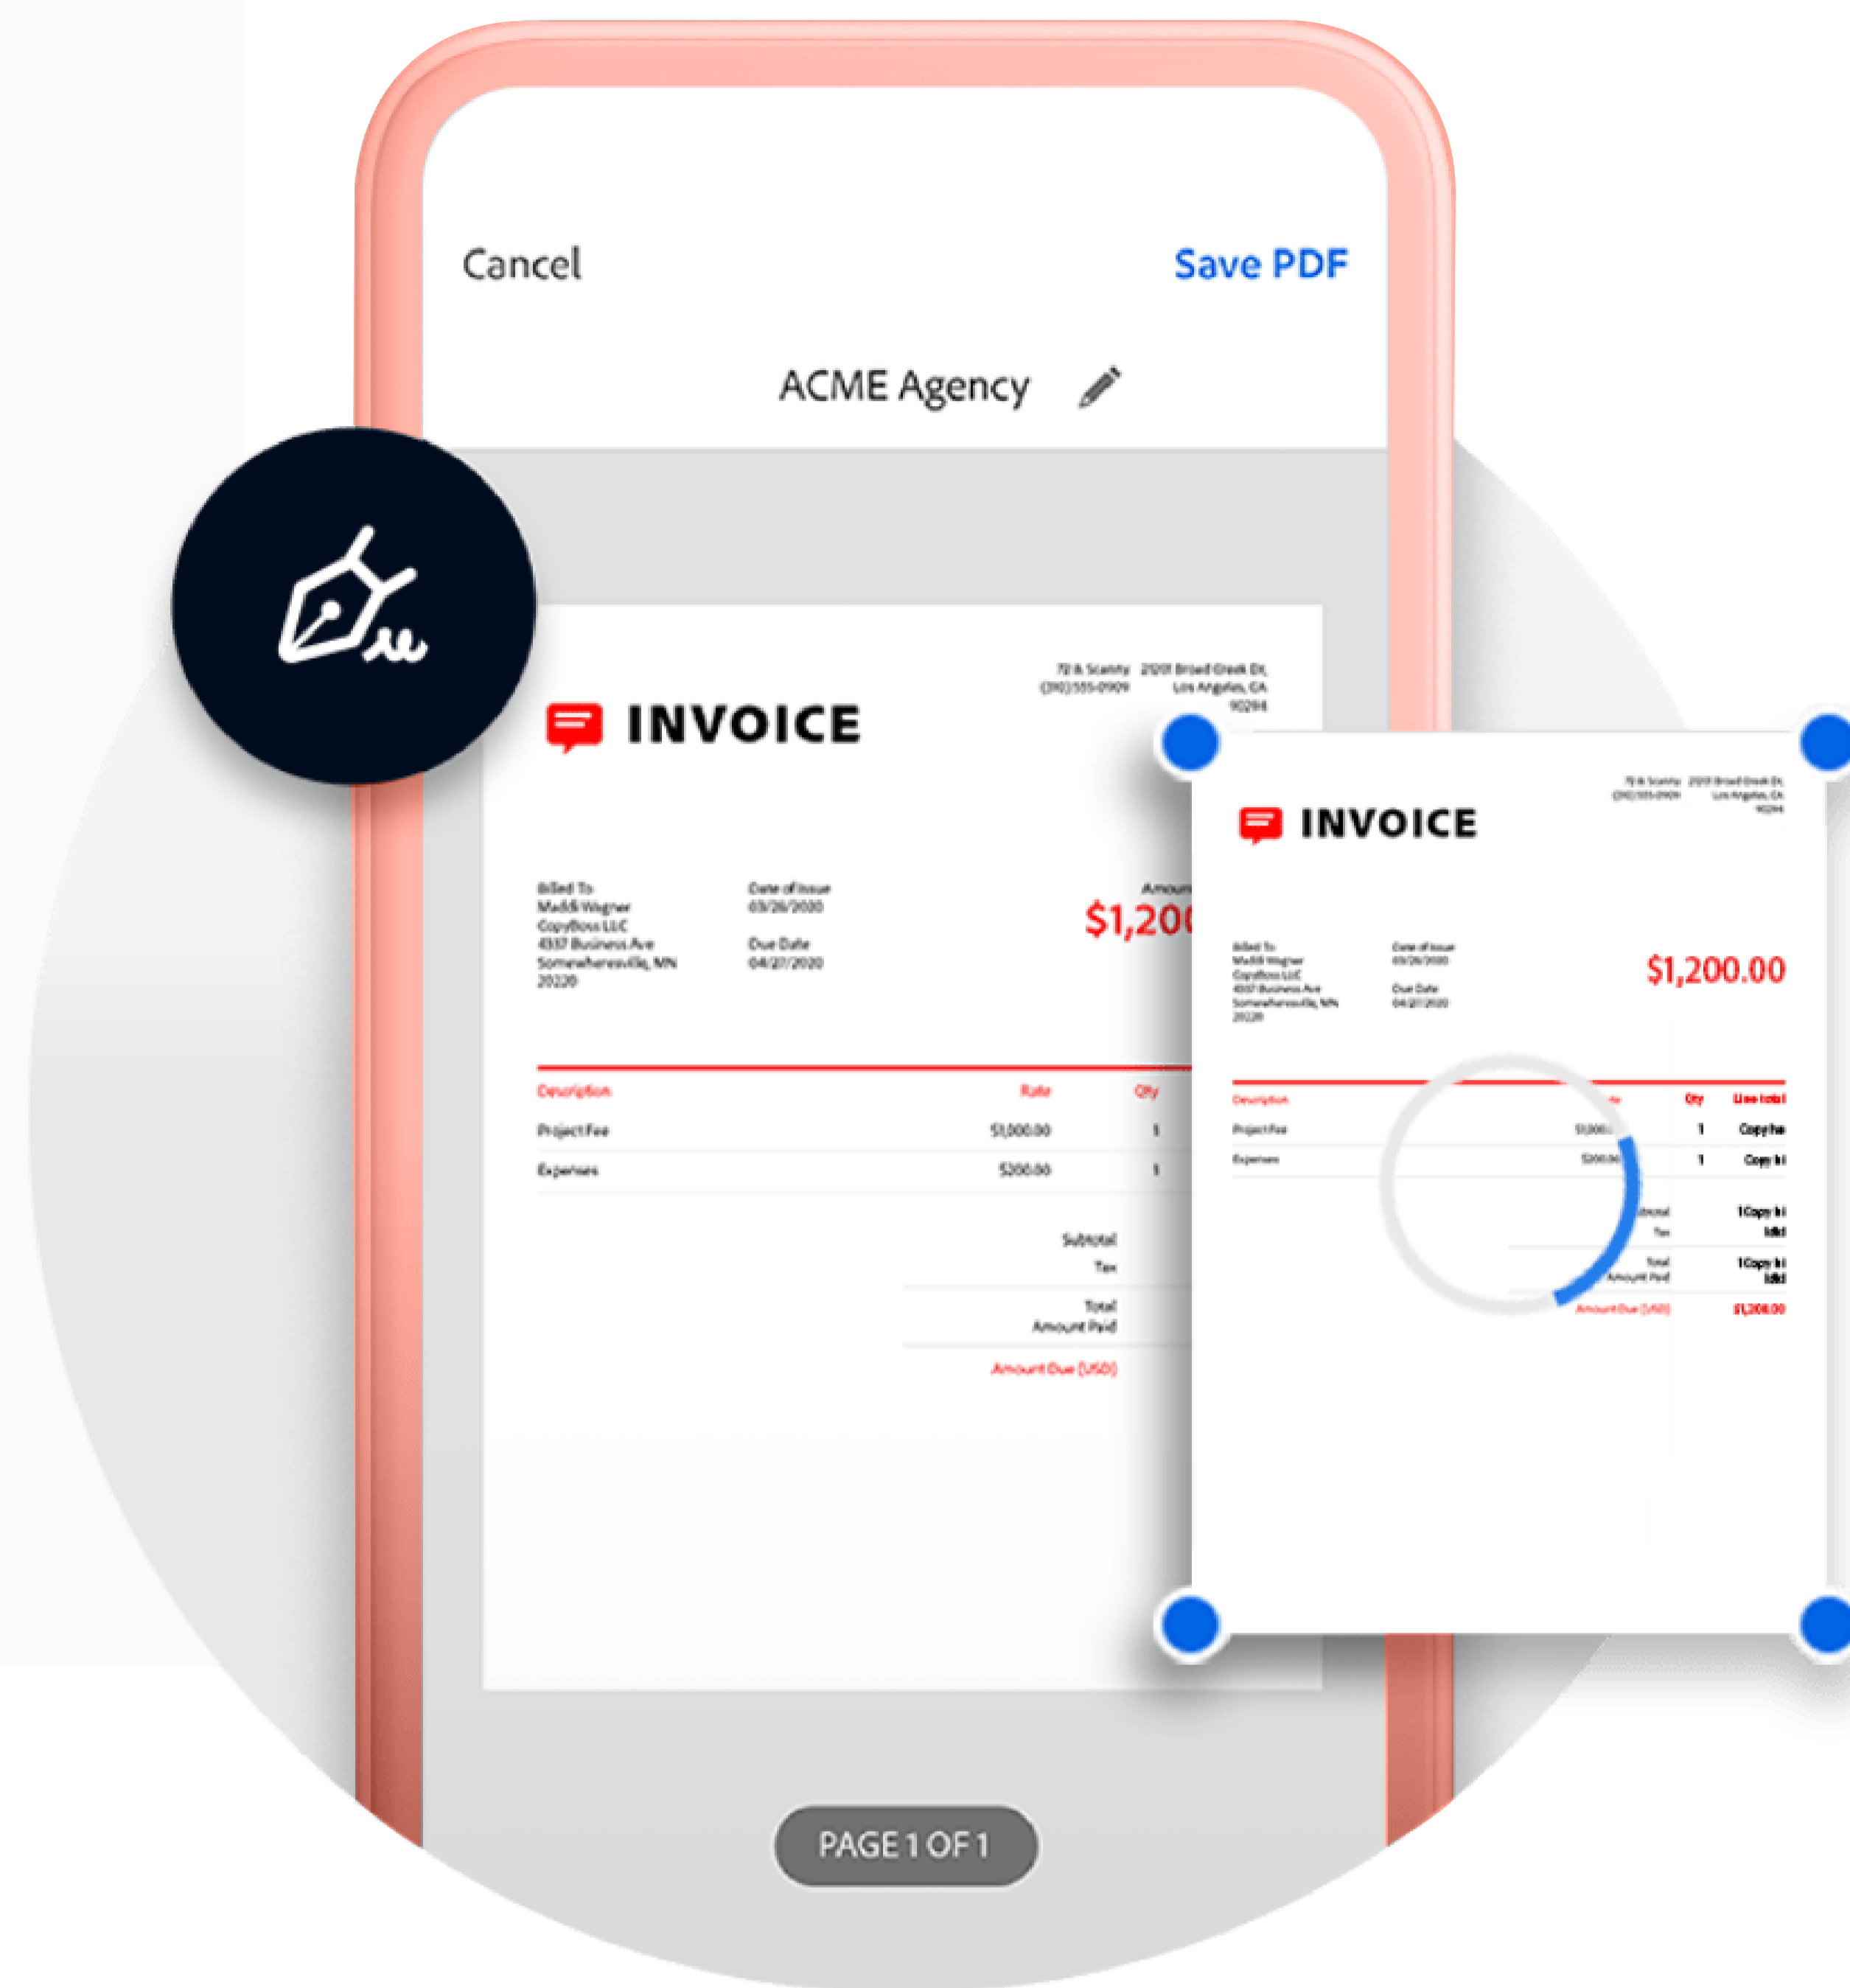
Cancel

Save PDF

ACME Agency

INVOICE

72 & Scanity (310) 555-0909

2101 Broad Creek Dr, Los Angeles, CA 90294

Billed To
Maddi Wagner
CopyBoss LLC
4337 Business Ave
Somewheresville, MN
20220

Date of Issue
03/26/2020

Due Date
04/27/2020

Amoun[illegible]

$1,20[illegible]

| Description | Rate | Qty |
|---|---|---|
| Project Fee | $1,000.00 | 1 |
| Expenses | $200.00 | 1 |

Subtotal
Tax
Total
Amount Paid
Amount Due (USD)

INVOICE

72 & Scanity (310) 555-0909

2101 Broad Creek Dr, Los Angeles, CA 90294

Billed To
Maddi Wagner
CopyBoss LLC
4337 Business Ave
Somewheresville, MN
20220

Date of Issue
03/26/2020

Due Date
04/27/2020

$1,200.00

| Description | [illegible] | Qty | Line total |
|---|---|---|---|
| Project Fee | $1,000.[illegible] | 1 | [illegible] |
| Expenses | $200.00 | 1 | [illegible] |

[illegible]
Tax
Total
Amount Paid
Amount Due (USD) $1,200.00

PAGE 1 OF 1